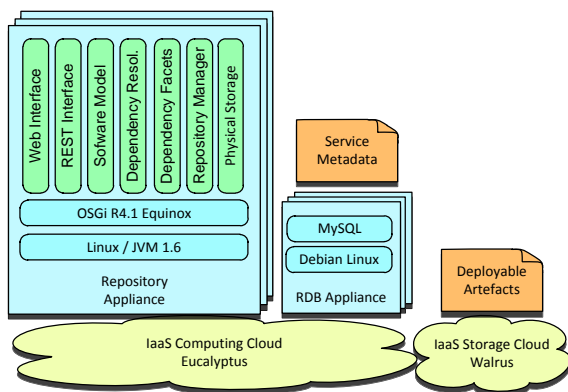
Web Interface

REST Interface

Software Model

Dependency Resol.

Dependency Facets

Repository Manager

Physical Storage

OSGi R4.1 Equinox

Linux / JVM 1.6

Repository Appliance

Service Metadata

MySQL

Debian Linux

RDB Appliance

Deployable Artefacts

IaaS Computing Cloud Eucalyptus

IaaS Storage Cloud Walrus